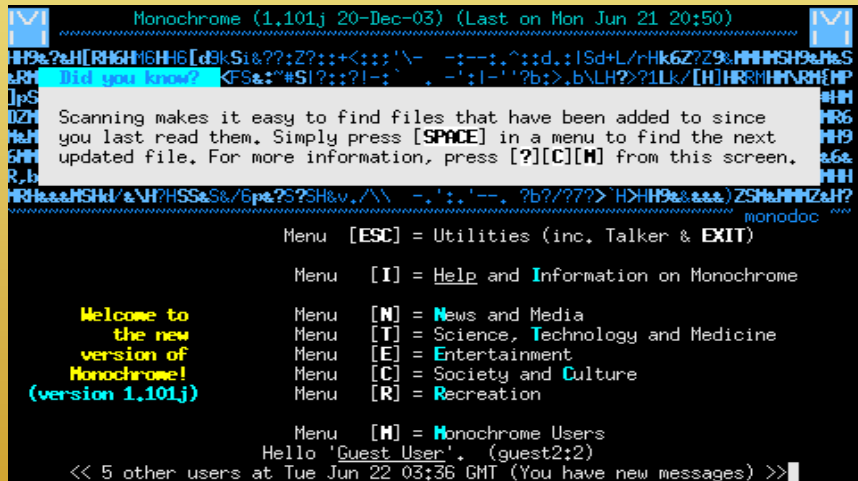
Monochrome (1.101j 20-Dec-03) (Last on Mon Jun 21 20:50)

Did you know?

Scanning makes it easy to find files that have been added to since you last read them. Simply press [SPACE] in a menu to find the next updated file. For more information, press [?][C][M] from this screen.

monodoc

Menu [ESC] = Utilities (inc. Talker & EXIT)

Menu [I] = Help and Information on Monochrome

Welcome to the new version of Monochrome! (version 1.101j)

Menu [N] = News and Media
Menu [T] = Science, Technology and Medicine
Menu [E] = Entertainment
Menu [C] = Society and Culture
Menu [R] = Recreation

Menu [M] = Monochrome Users

Hello 'Guest User'. (guest2:2)

<< 5 other users at Tue Jun 22 03:36 GMT (You have new messages) >>